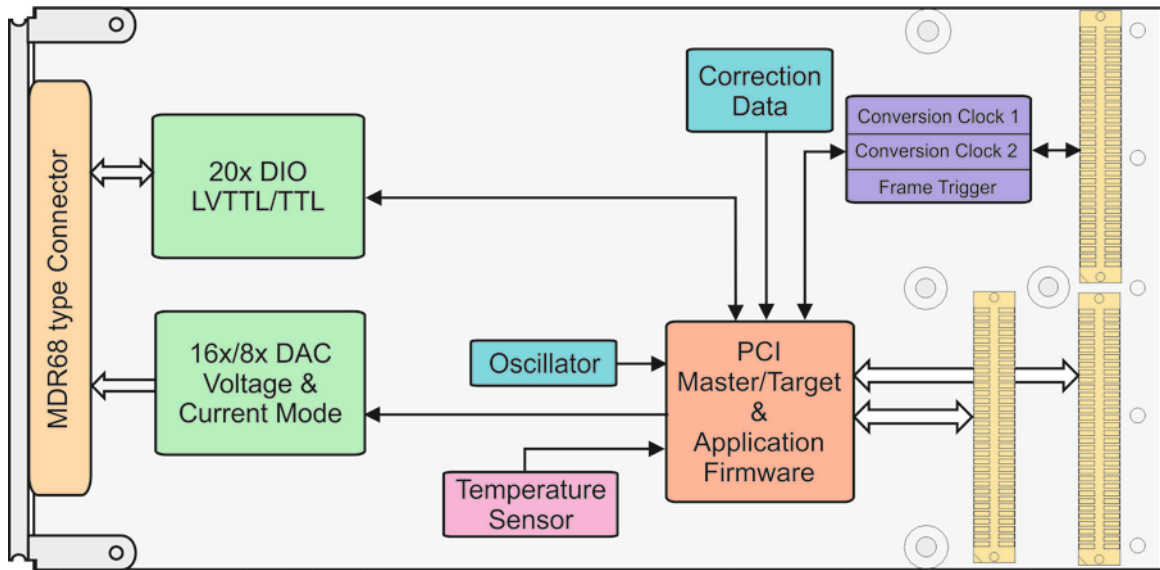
MDR68 type Connector

20x DIO
LVTTL/TTL

16x/8x DAC
Voltage &
Current Mode

Correction
Data

Conversion Clock 1
Conversion Clock 2
Frame Trigger

Oscillator

PCI
Master/Target
&
Application
Firmware

Temperature
Sensor